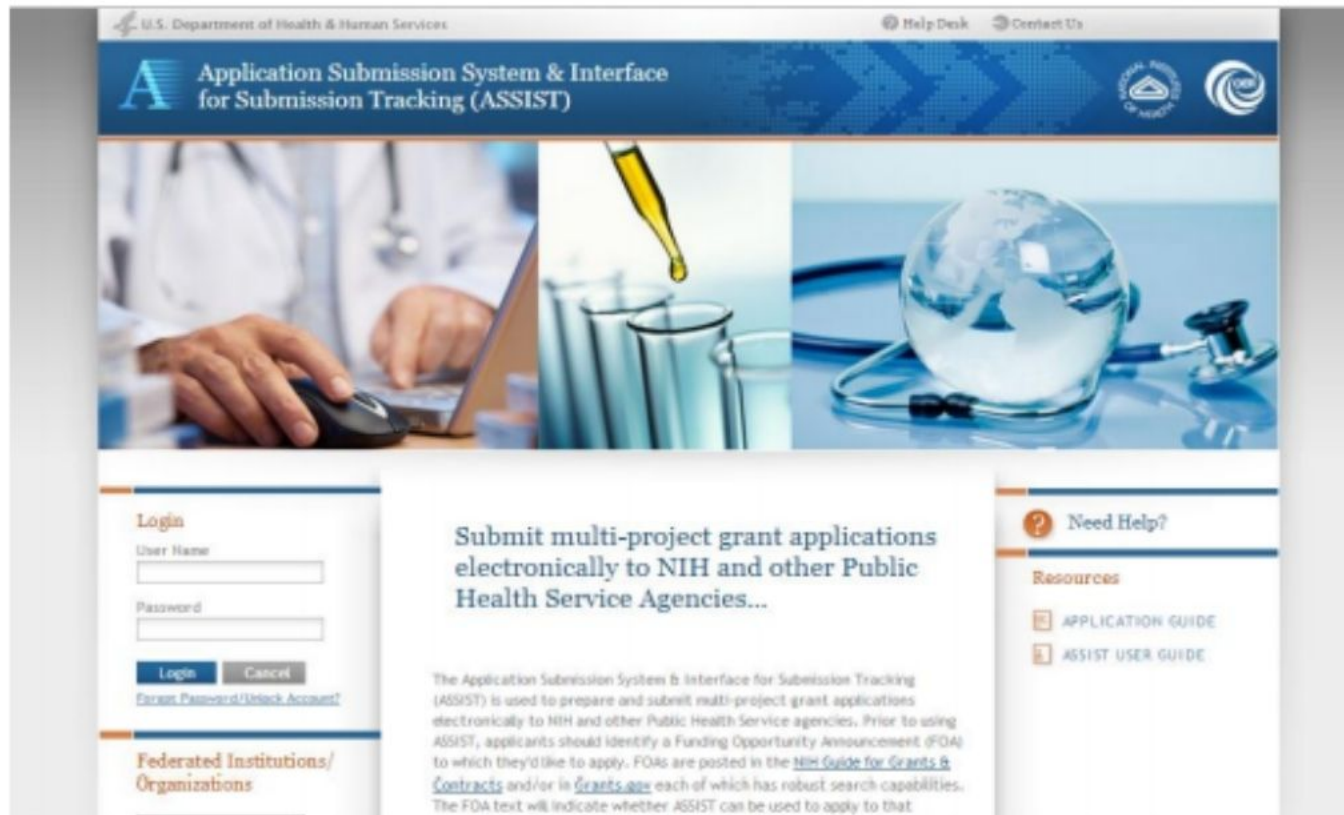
U.S. Department of Health & Human Services

Help Desk Contact Us

Application Submission System & Interface for Submission Tracking (ASSIST)

Login

User Name

Password

Login Cancel

Forgot Password/Unlock Account?

Federated Institutions/ Organizations

Submit multi-project grant applications electronically to NIH and other Public Health Service Agencies...

The Application Submission System & Interface for Submission Tracking (ASSIST) is used to prepare and submit multi-project grant applications electronically to NIH and other Public Health Service agencies. Prior to using ASSIST, applicants should identify a Funding Opportunity Announcement (FOA) to which they'd like to apply. FOAs are posted in the NIH Guide for Grants & Contracts and/or in Grants.gov each of which has robust search capabilities. The FOA text will indicate whether ASSIST can be used to apply to that

Need Help?

Resources

APPLICATION GUIDE

ASSIST USER GUIDE